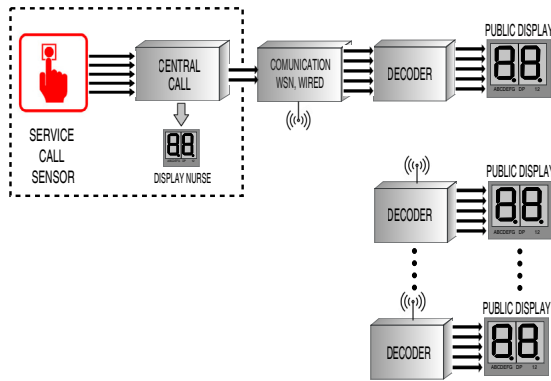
SERVICE CALL SENSOR

CENTRAL CALL

88

DISPLAY NURSE

COMUNICATION WSN, WIRED

DECODER

PUBLIC DISPLAY

88

ABCDEFG DP 12

DECODER

PUBLIC DISPLAY

88

ABCDEFG DP 12

DECODER

PUBLIC DISPLAY

88

ABCDEFG DP 12